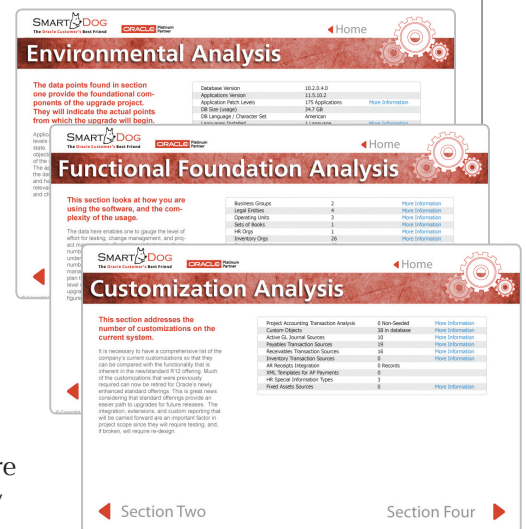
SMARTDOG
The Oracle Customer's Best Friend
ORACLE Platinum Partner
Home

Environmental Analysis

The data points found in section one provide the foundational components of the upgrade project. They will indicate the actual points from which the upgrade will begin.

Applic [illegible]

| Database Version | 10.2.0.4.0 | |
|---|---|---|
| Applications Version | 11.5.10.2 | |
| Application Patch Levels | 175 Applications | More Information |
| DB Size (usage) | 34.7 GB | |
| DB Language / Character Set | American | |
| Language Installed | 1 Language | More Information |

SMARTDOG
The Oracle Customer's Best Friend
ORACLE Platinum Partner
Home

Functional Foundation Analysis

This section looks at how you are using the software, and the complexity of the usage.

The data here enables one to gauge the level of effort for testing, change management, and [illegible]

| Business Groups | 2 | More Information |
|---|---|---|
| Legal Entities | 4 | More Information |
| Operating Units | 3 | More Information |
| Sets of Books | 1 | More Information |
| HR Orgs | 1 | More Information |
| Inventory Orgs | 26 | More Information |

SMARTDOG
The Oracle Customer's Best Friend
ORACLE Platinum Partner
Home

Customization Analysis

This section addresses the number of customizations on the current system.

It is necessary to have a comprehensive list of the company's current customizations so that they can be compared with the functionality that is inherent in the new/standard R12 offering. Much of the customizations that were previously required can now be retired for Oracle's newly enhanced standard offerings. This is great news considering that standard offerings provide an easier path to upgrades for future releases. The integration, extensions, and custom reporting that will be carried forward are an important factor in project scope since they will require testing, and, if broken, will require re-design.

| Project Accounting Transaction Analysis | 0 Non-Seeded | More Information |
|---|---|---|
| Custom Objects | 38 in database | More Information |
| Active GL Journal Sources | 10 | More Information |
| Payables Transaction Sources | 19 | More Information |
| Receivables Transaction Sources | 16 | More Information |
| Inventory Transaction Sources | 0 | More Information |
| AR Receipts Integration | 0 Records | |
| XML Templates for AP Payments | 0 | |
| HR Special Information Types | 3 | |
| Fixed Assets Sources | 0 | More Information |

Section Two
Section Four